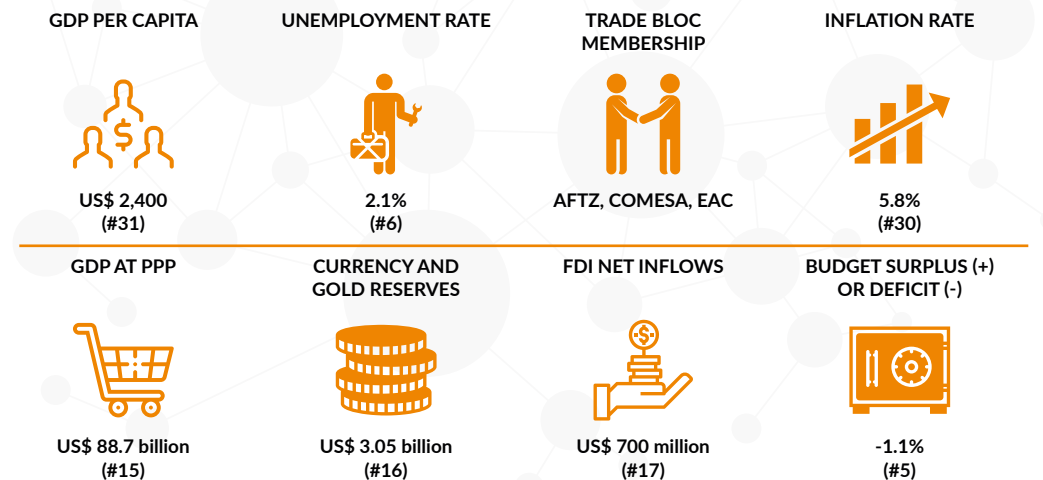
GDP PER CAPITA

US$ 2,400
(#31)

UNEMPLOYMENT RATE

2.1%
(#6)

TRADE BLOC MEMBERSHIP

AFTZ, COMESA, EAC

INFLATION RATE

5.8%
(#30)

GDP AT PPP

US$ 88.7 billion
(#15)

CURRENCY AND GOLD RESERVES

US$ 3.05 billion
(#16)

FDI NET INFLOWS

US$ 700 million
(#17)

BUDGET SURPLUS (+) OR DEFICIT (-)

-1.1%
(#5)